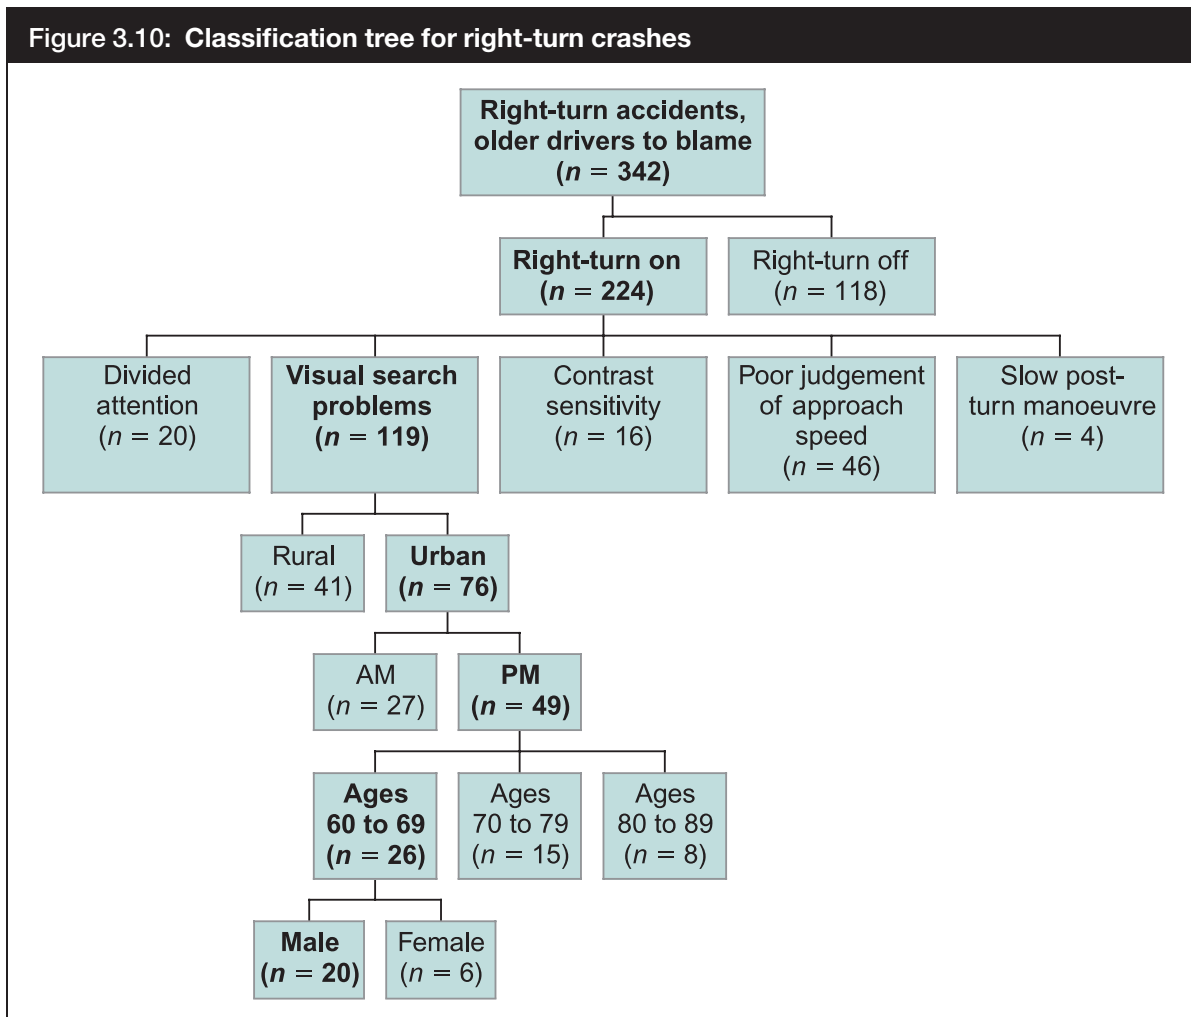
Figure 3.10: Classification tree for right-turn crashes

Right-turn accidents, older drivers to blame ($n = 342$)

Right-turn on ($n = 224$)

Right-turn off ($n = 118$)

Divided attention ($n = 20$)

Visual search problems ($n = 119$)

Contrast sensitivity ($n = 16$)

Poor judgement of approach speed ($n = 46$)

Slow post-turn manoeuvre ($n = 4$)

Rural ($n = 41$)

Urban ($n = 76$)

AM ($n = 27$)

PM ($n = 49$)

Ages 60 to 69 ($n = 26$)

Ages 70 to 79 ($n = 15$)

Ages 80 to 89 ($n = 8$)

Male ($n = 20$)

Female ($n = 6$)